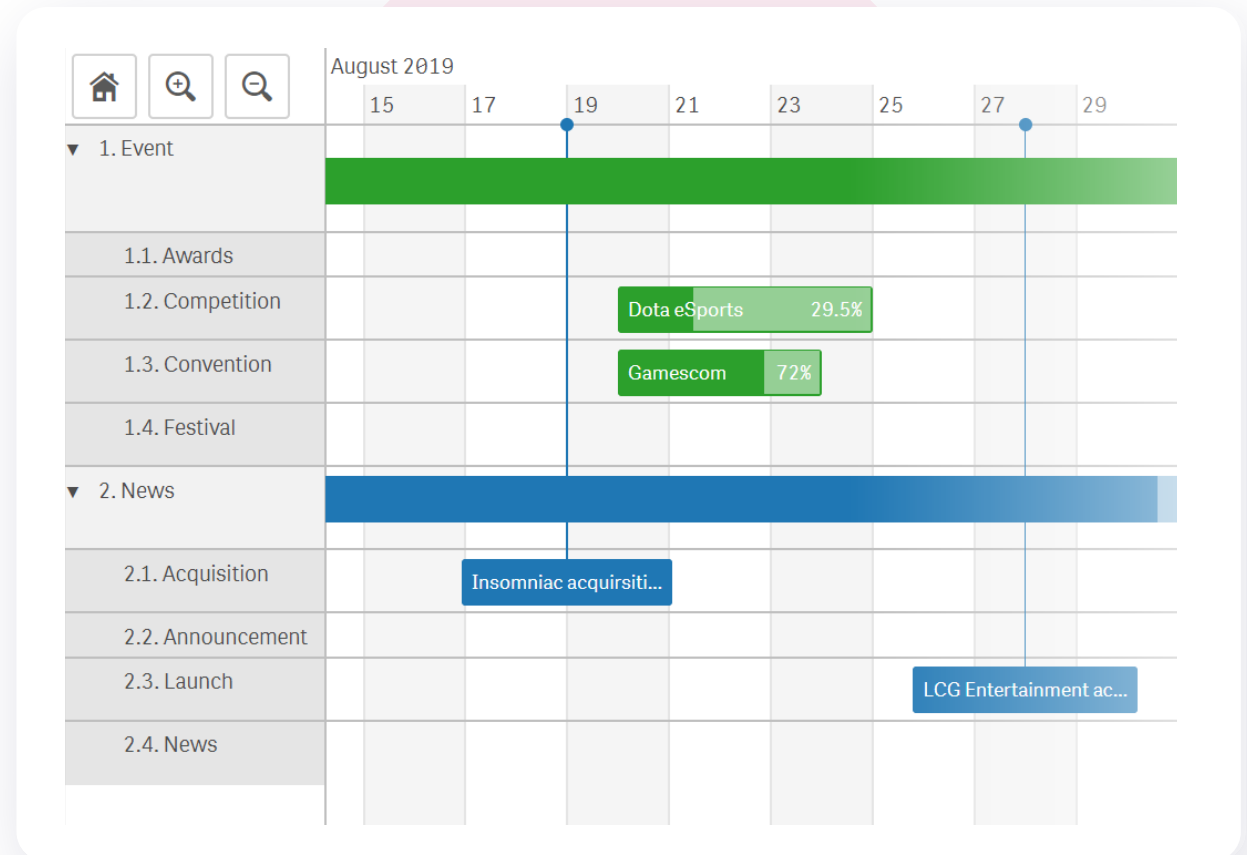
August 2019

| 15 | 17 | 19 | 21 | 23 | 25 | 27 | 29 |
|---|---|---|---|---|---|---|---|

▼ 1. Event

1.1. Awards

1.2. Competition

Dota eSports 29.5%

1.3. Convention

Gamescom 72%

1.4. Festival

▼ 2. News

2.1. Acquisition

Insomniac acquirsiti...

2.2. Announcement

2.3. Launch

LCG Entertainment ac...

2.4. News